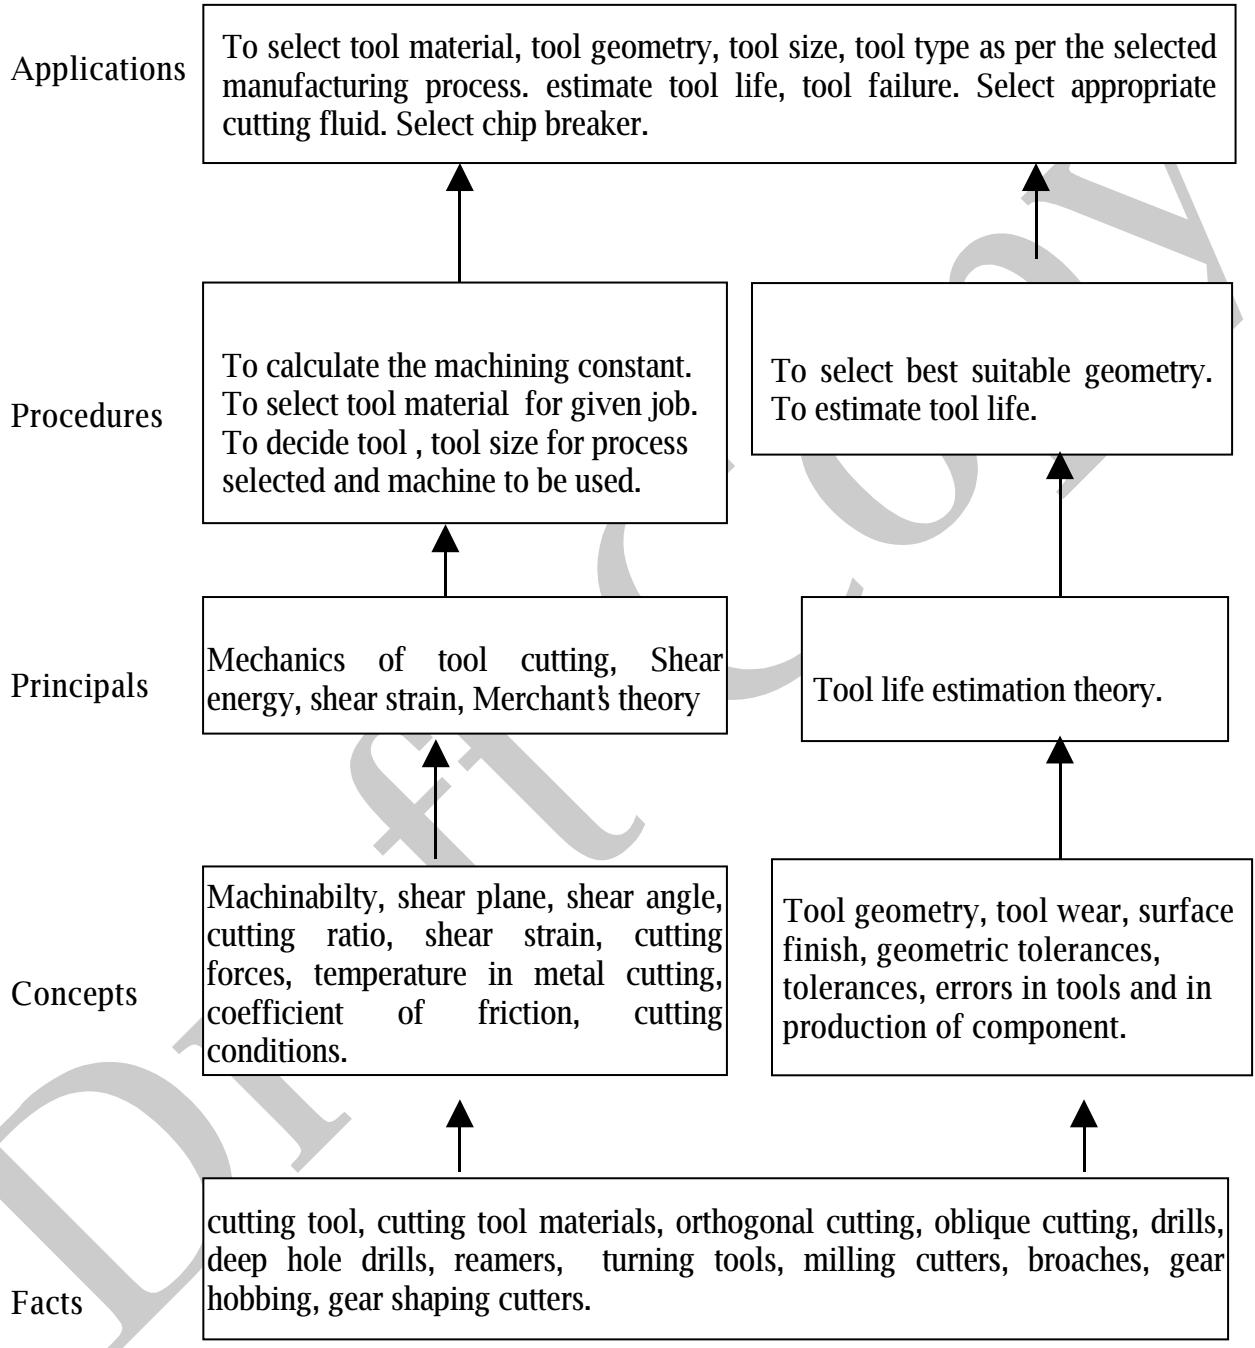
Applications

To select tool material, tool geometry, tool size, tool type as per the selected manufacturing process. estimate tool life, tool failure. Select appropriate cutting fluid. Select chip breaker.

Procedures

To calculate the machining constant. To select tool material for given job. To decide tool , tool size for process selected and machine to be used.

To select best suitable geometry. To estimate tool life.

Principals

Mechanics of tool cutting, Shear energy, shear strain, Merchant's theory

Tool life estimation theory.

Concepts

Machinabilty, shear plane, shear angle, cutting ratio, shear strain, cutting forces, temperature in metal cutting, coefficient of friction, cutting conditions.

Tool geometry, tool wear, surface finish, geometric tolerances, tolerances, errors in tools and in production of component.

Facts

cutting tool, cutting tool materials, orthogonal cutting, oblique cutting, drills, deep hole drills, reamers, turning tools, milling cutters, broaches, gear hobbing, gear shaping cutters.

Draft Copy